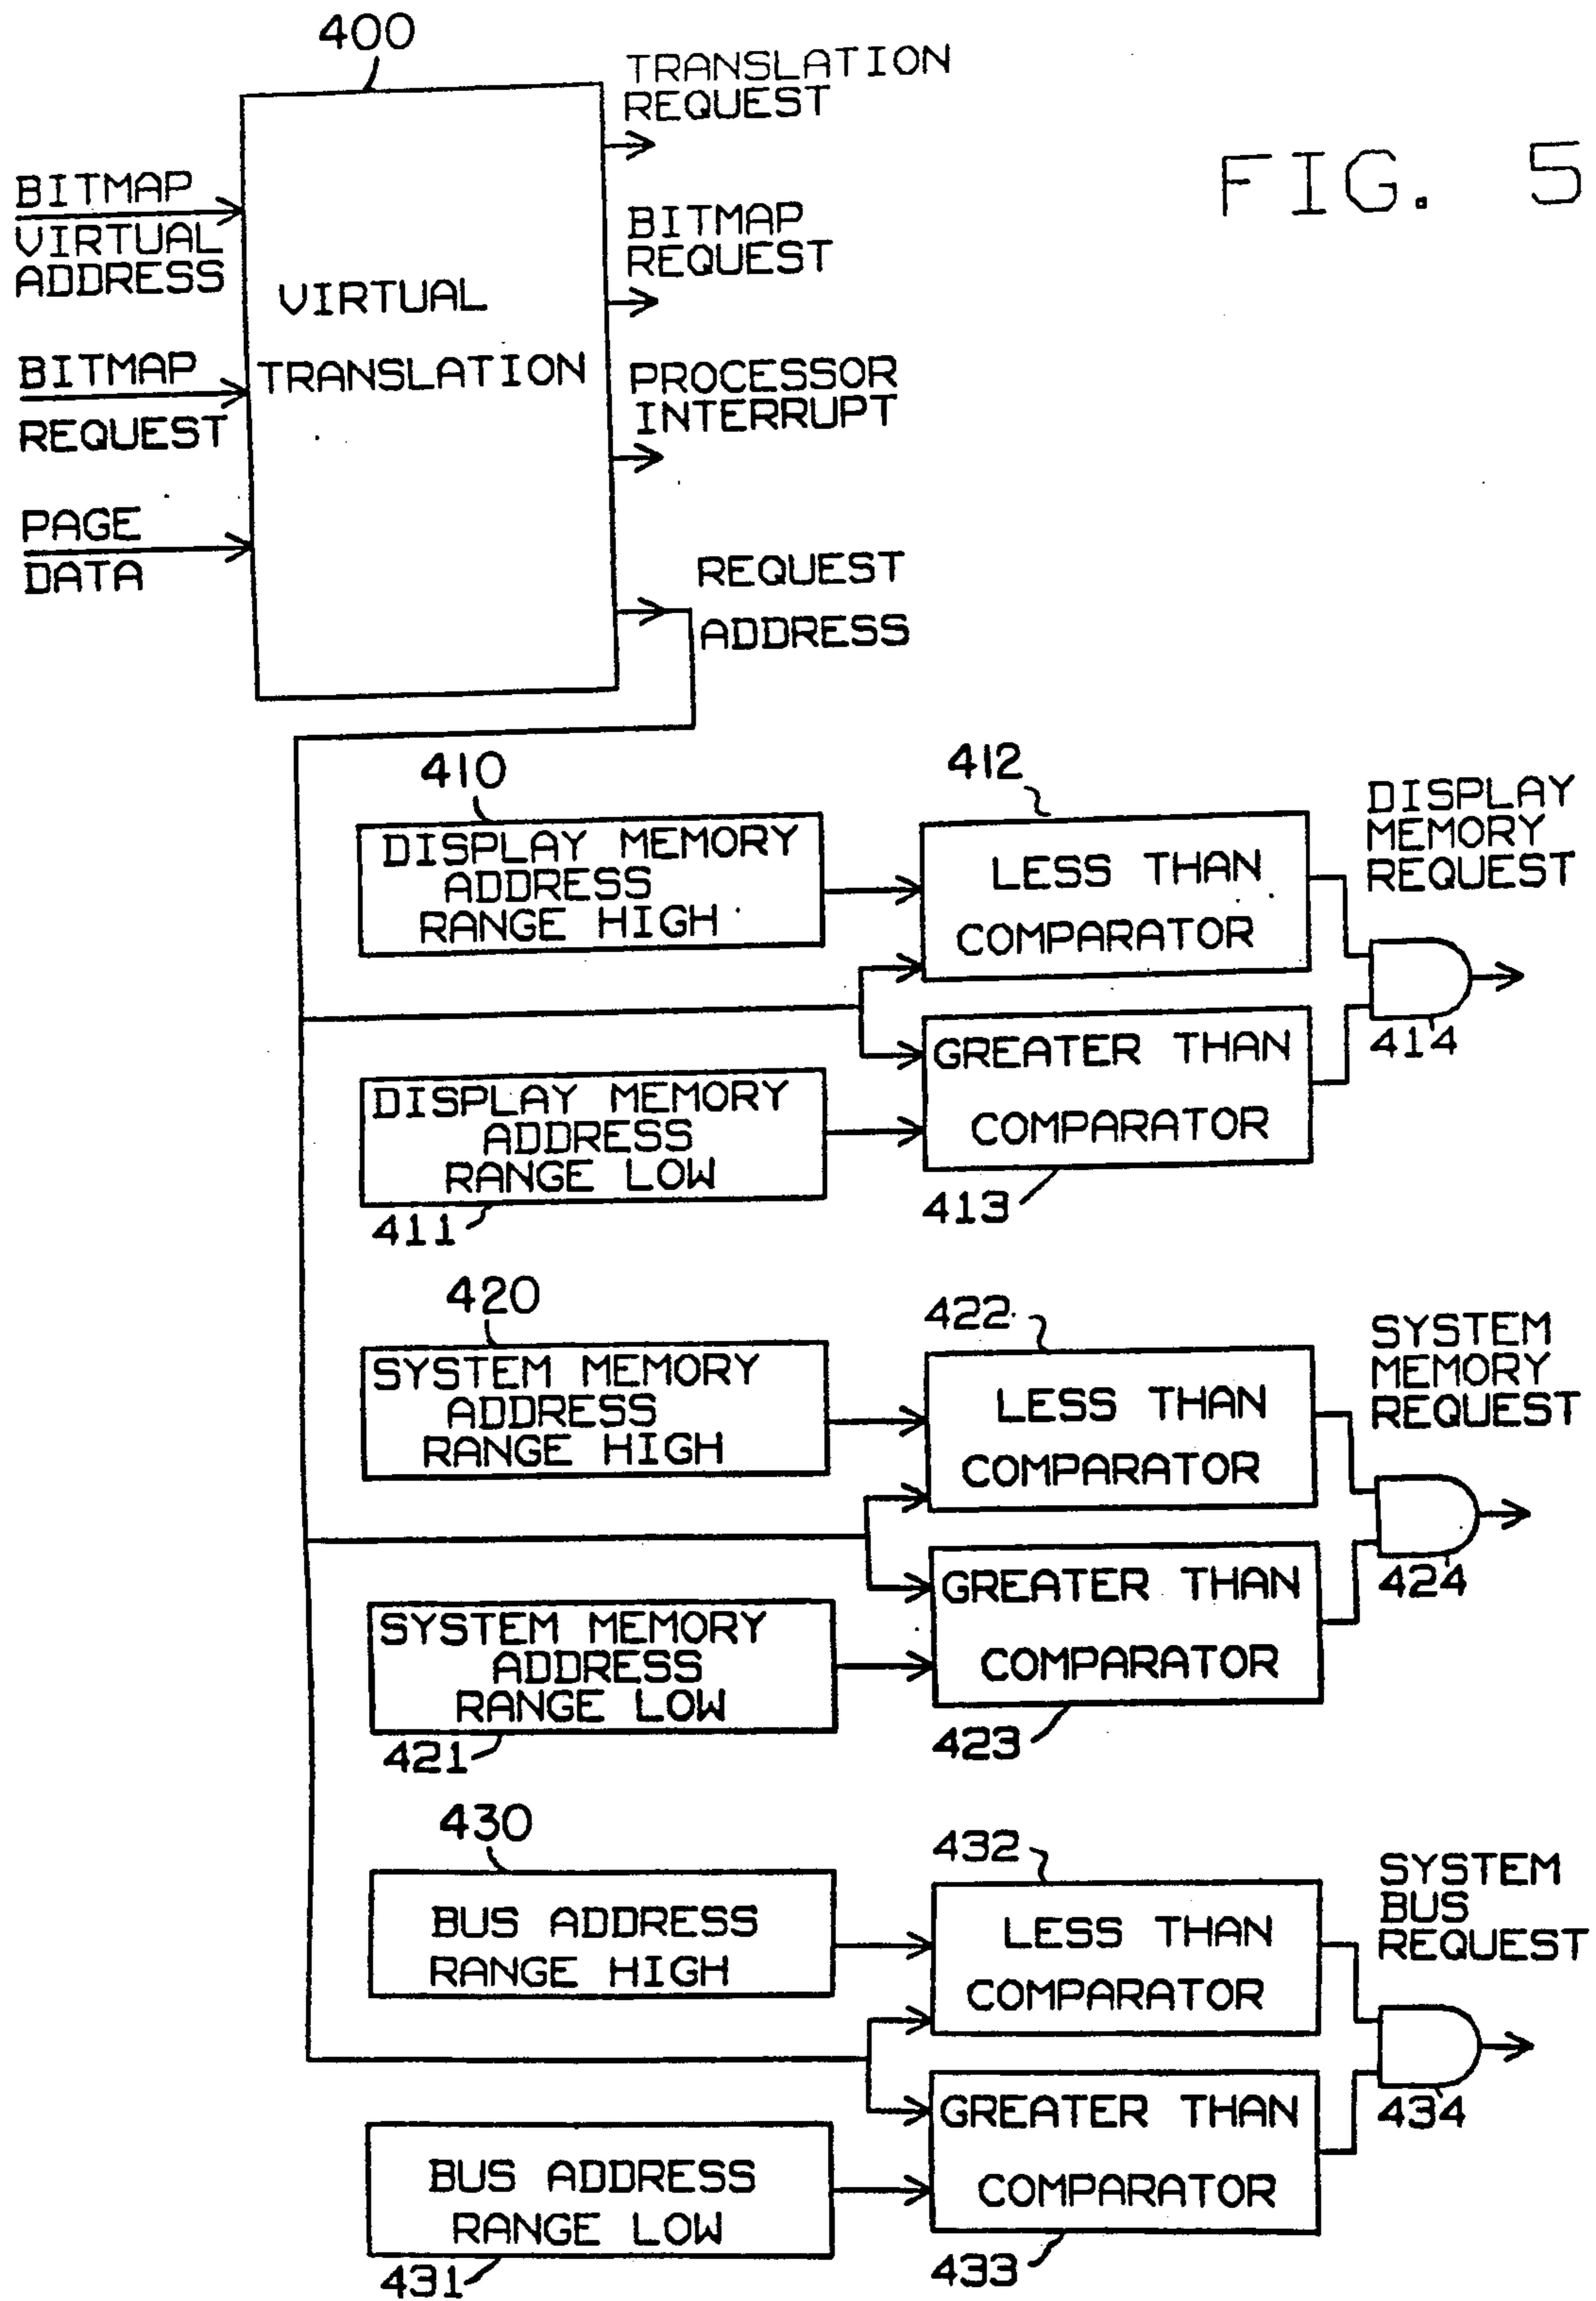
400

TRANSLATION REQUEST

FIG. 5

BITMAP VIRTUAL ADDRESS

VIRTUAL TRANSLATION

BITMAP REQUEST

BITMAP REQUEST

PROCESSOR INTERRUPT

PAGE DATA

REQUEST ADDRESS

410

DISPLAY MEMORY ADDRESS RANGE HIGH

412

LESS THAN COMPARATOR

DISPLAY MEMORY REQUEST

414

GREATER THAN COMPARATOR

DISPLAY MEMORY ADDRESS RANGE LOW

411

413

420

SYSTEM MEMORY ADDRESS RANGE HIGH

422

LESS THAN COMPARATOR

SYSTEM MEMORY REQUEST

424

GREATER THAN COMPARATOR

SYSTEM MEMORY ADDRESS RANGE LOW

421

423

430

BUS ADDRESS RANGE HIGH

432

LESS THAN COMPARATOR

SYSTEM BUS REQUEST

434

GREATER THAN COMPARATOR

BUS ADDRESS RANGE LOW

431

433